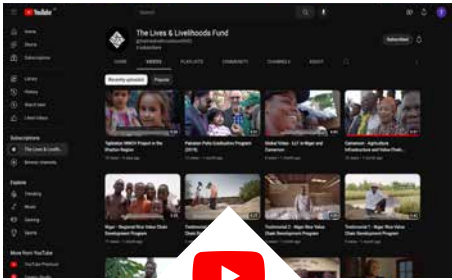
YouTube

Search

Home
Shorts
Subscriptions

Library
History
Watch later
Liked videos

Subscriptions
The Lives & Liveli...
Browse channels

Explore
Trending
Music
Gaming
Sports

More from YouTube
YouTube Premium

The Lives & Livelihoods Fund
@thelivesandlivelihoodsfund
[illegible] subscribers

Subscribed

HOME
VIDEOS
PLAYLISTS
COMMUNITY
CHANNELS
ABOUT

Recently uploaded
Popular

Tajikistan WASH Project in the Khatlon Region

Pakistan Polio Eradication Program (2019)

Global Voices - LLF in Niger and Cameroon

Cameroon - Agriculture Infrastructure and Value Chain...

Niger - Regional Rice Value Chain Development Program

Testimonial 2 - Niger Rice Value Chain Development Program

Testimonial 1 - Niger Rice Value Chain Development Program